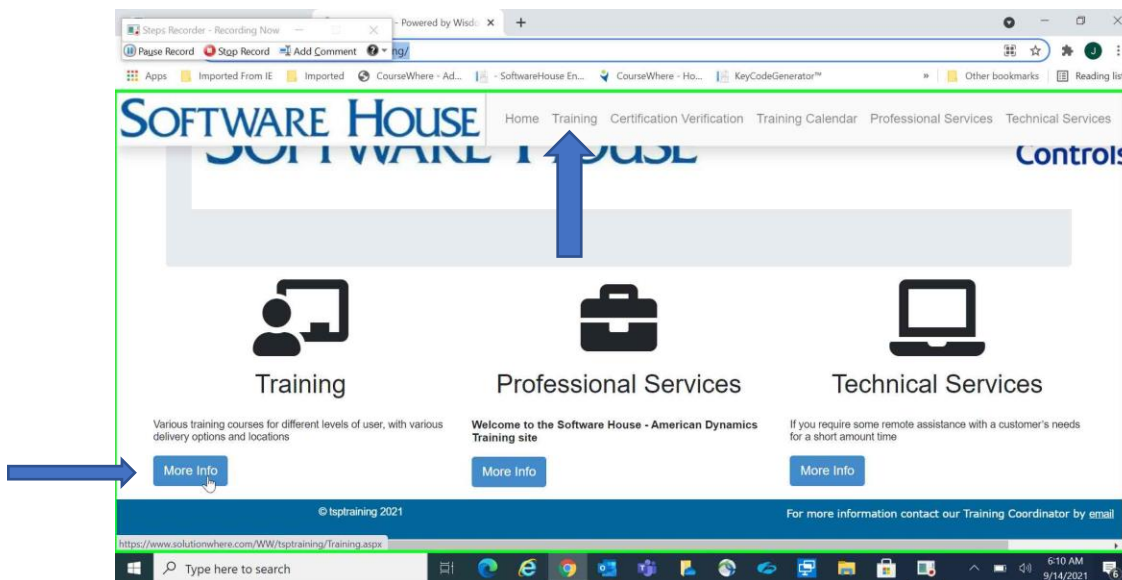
Steps Recorder - Recording Now

Pause Record Stop Record Add Comment

- Powered by Wisd

ng/

Apps Imported From IE Imported CourseWhere - Ad... - SoftwareHouse En... CourseWhere - Ho... KeyCodeGenerator™ Other bookmarks Reading list

SOFTWARE HOUSE

Home Training Certification Verification Training Calendar Professional Services Technical Services

SOFTWARE HOUSE

Controls

Training

Various training courses for different levels of user, with various delivery options and locations

More Info

Professional Services

Welcome to the Software House - American Dynamics Training site

More Info

Technical Services

If you require some remote assistance with a customer's needs for a short amount time

More Info

© tsptraining 2021

For more information contact our Training Coordinator by email

https://www.solutionwhere.com/WW/tsptraining/Training.aspx

Type here to search

6:10 AM
9/14/2021

6